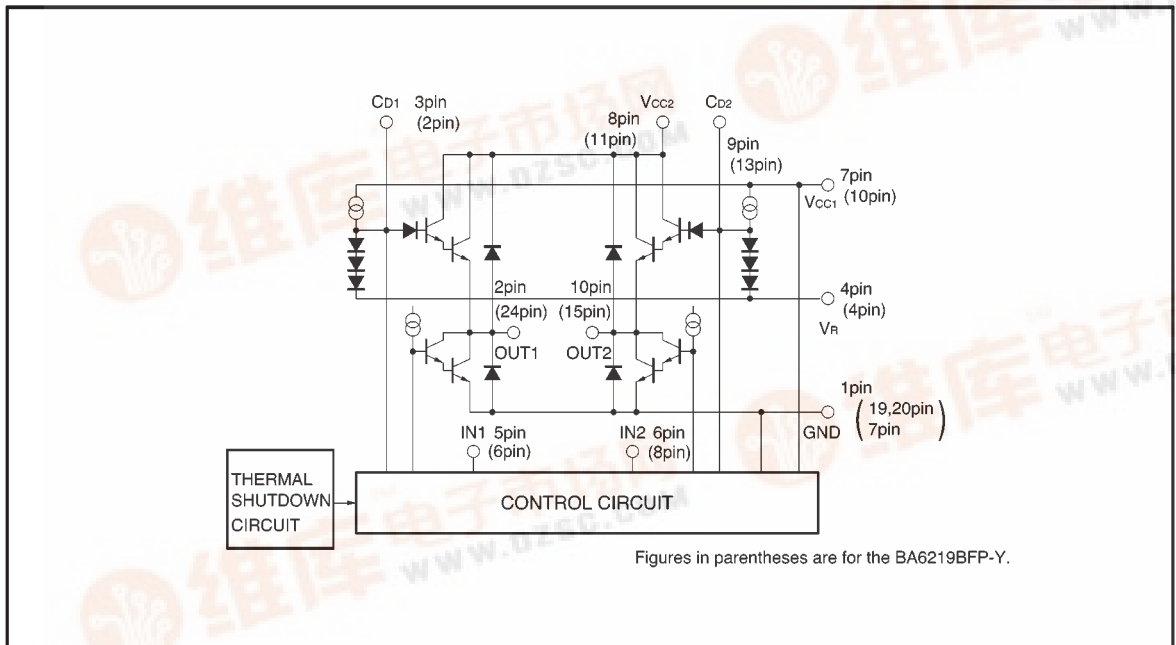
CD1 3pin (2pin)

8pin (11pin)

VCC2

CD2

9pin (13pin)

7pin

VCC1 (10pin)

2pin (24pin)

10pin (15pin)

4pin (4pin)

VR

OUT1

OUT2

1pin

GND $\left(\begin{array}{l}19,20pin\\7pin\end{array}\right)$

IN1 5pin (6pin)

IN2 6pin (8pin)

THERMAL SHUTDOWN CIRCUIT

CONTROL CIRCUIT

Figures in parentheses are for the BA6219BFP-Y.

维库电子市场网 www.dzsc.com